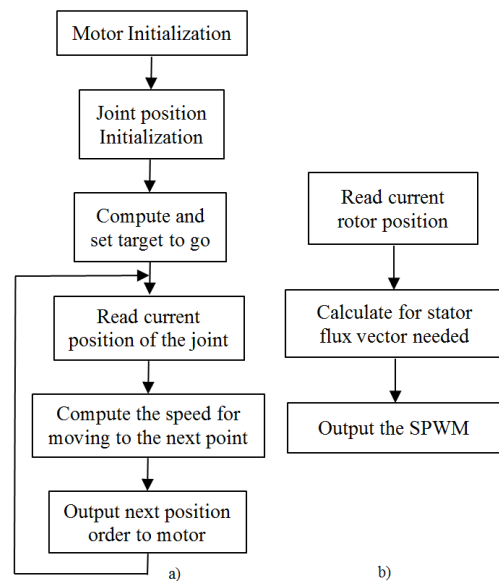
Motor Initialization

Joint position Initialization

Compute and set target to go

Read current position of the joint

Compute the speed for moving to the next point

Output next position order to motor

a)

Read current rotor position

Calculate for stator flux vector needed

Output the SPWM

b)